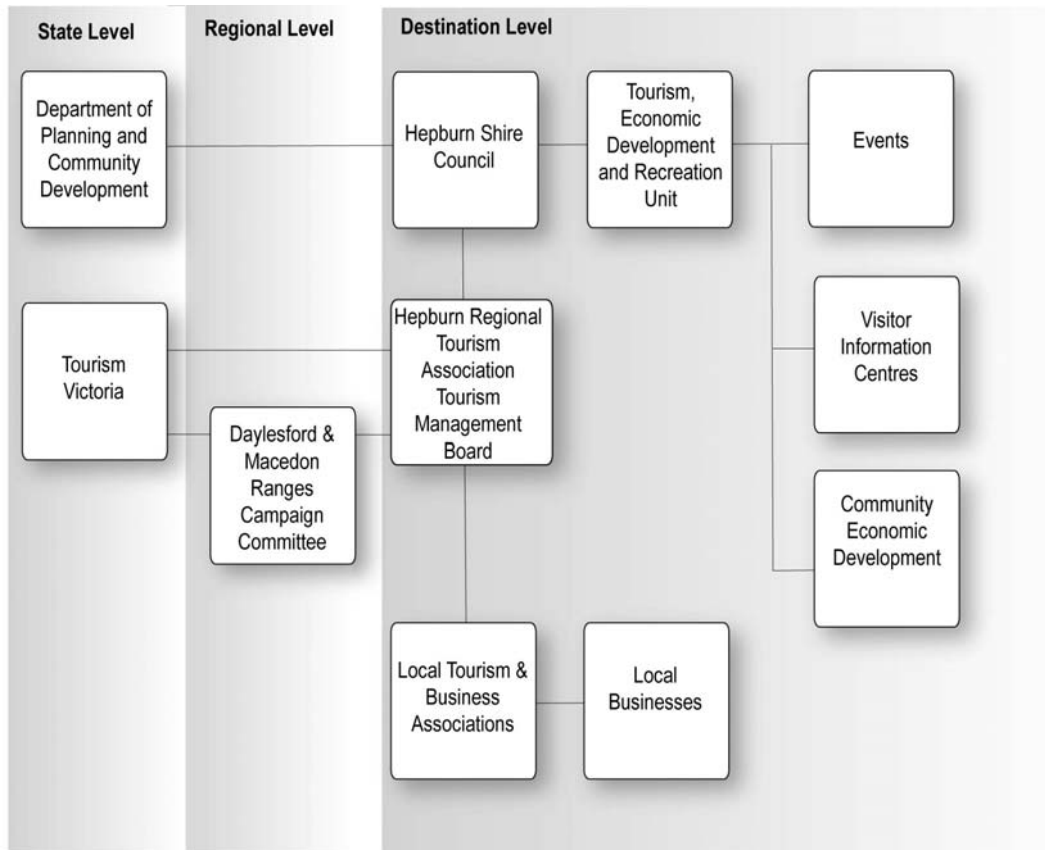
State Level

Regional Level

Destination Level

Department of Planning and Community Development

Hepburn Shire Council

Tourism, Economic Development and Recreation Unit

Events

Tourism Victoria

Hepburn Regional Tourism Association Tourism Management Board

Visitor Information Centres

Daylesford & Macedon Ranges Campaign Committee

Community Economic Development

Local Tourism & Business Associations

Local Businesses